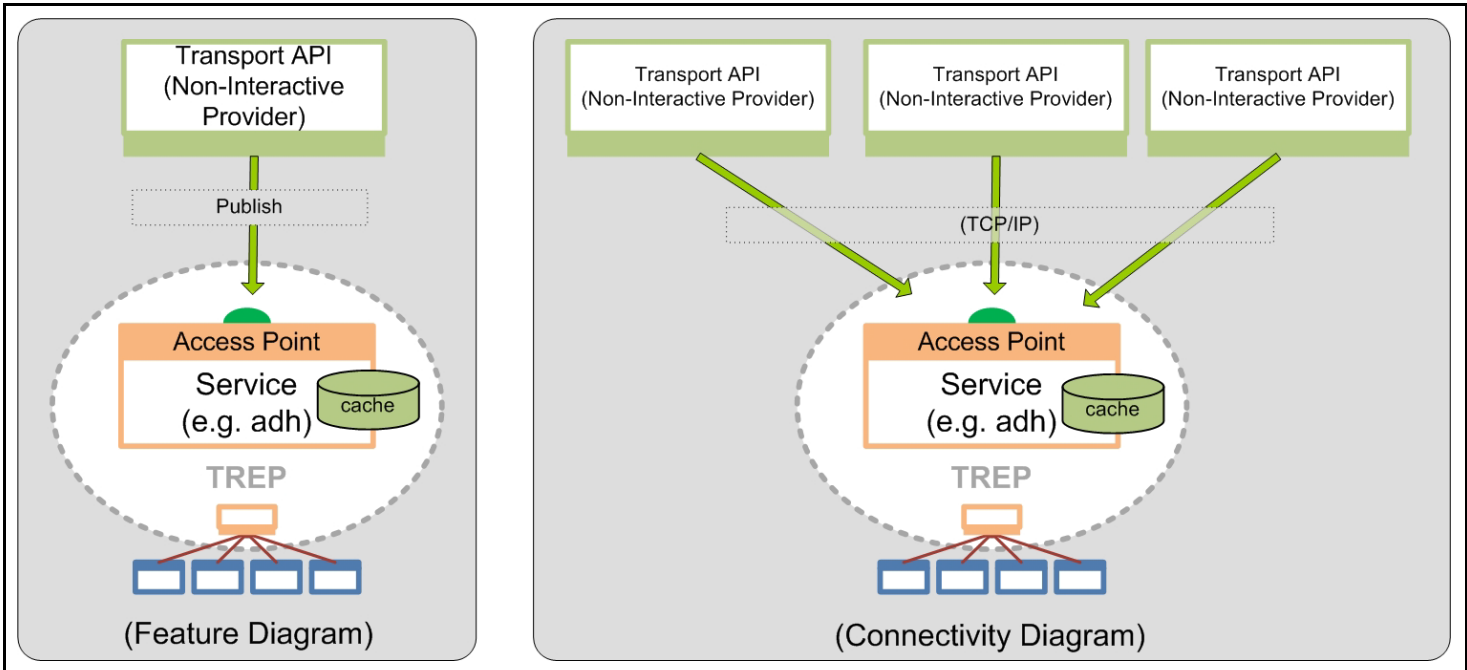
Transport API
(Non-Interactive
Provider)

Publish

Access Point

Service
(e.g. adh)

cache

TREP

(Feature Diagram)

Transport API
(Non-Interactive Provider)

Transport API
(Non-Interactive Provider)

Transport API
(Non-Interactive Provider)

(TCP/IP)

Access Point

Service
(e.g. adh)

cache

TREP

(Connectivity Diagram)